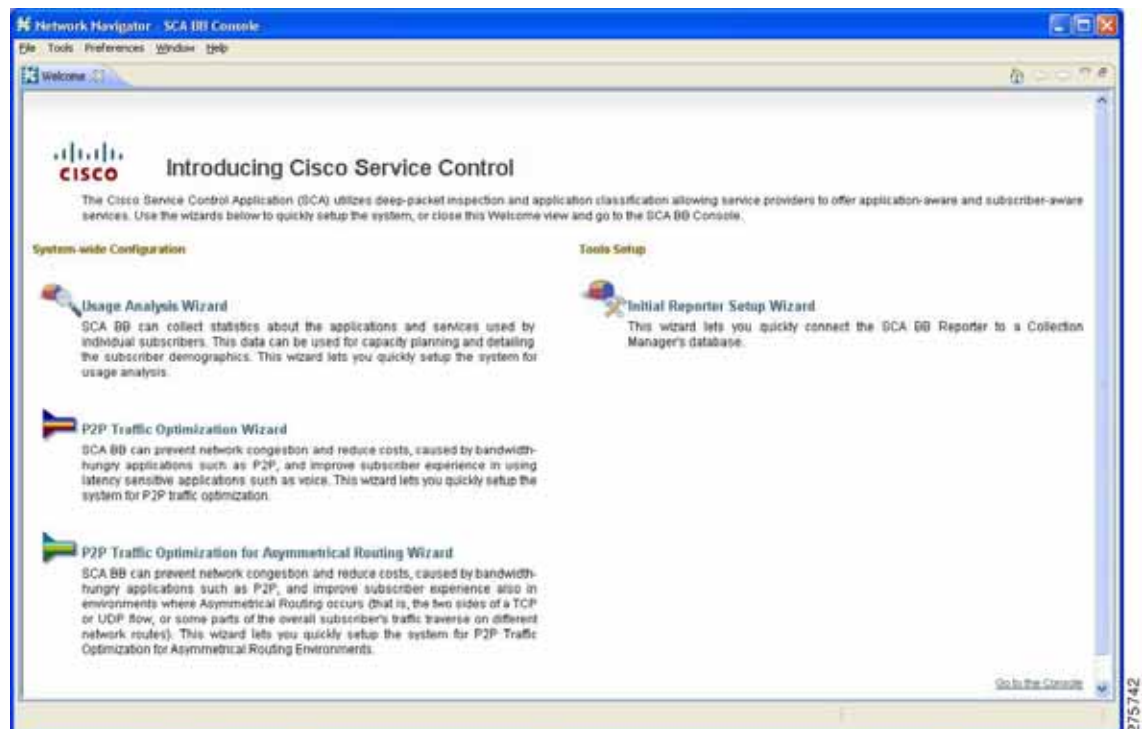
Network Navigator - SCA BB Console

File Tools Preferences Window Help

Welcome

Introducing Cisco Service Control

The Cisco Service Control Application (SCA) utilizes deep-packet inspection and application classification allowing service providers to offer application-aware and subscriber-aware services. Use the wizards below to quickly setup the system, or close this Welcome view and go to the SCA BB Console.

System-wide Configuration

Usage Analysis Wizard
SCA BB can collect statistics about the applications and services used by individual subscribers. This data can be used for capacity planning and detailing the subscriber demographics. This wizard lets you quickly setup the system for usage analysis.

P2P Traffic Optimization Wizard
SCA BB can prevent network congestion and reduce costs, caused by bandwidth-hungry applications such as P2P, and improve subscriber experience in using latency sensitive applications such as voice. This wizard lets you quickly setup the system for P2P traffic optimization.

P2P Traffic Optimization for Asymmetrical Routing Wizard
SCA BB can prevent network congestion and reduce costs, caused by bandwidth-hungry applications such as P2P, and improve subscriber experience also in environments where Asymmetrical Routing occurs (that is, the two sides of a TCP or UDP flow, or some parts of the overall subscriber's traffic traverse on different network routes). This wizard lets you quickly setup the system for P2P Traffic Optimization for Asymmetrical Routing Environments.

Tools Setup

Initial Reporter Setup Wizard
This wizard lets you quickly connect the SCA BB Reporter to a Collection Manager's database.

Go to the Console

275742